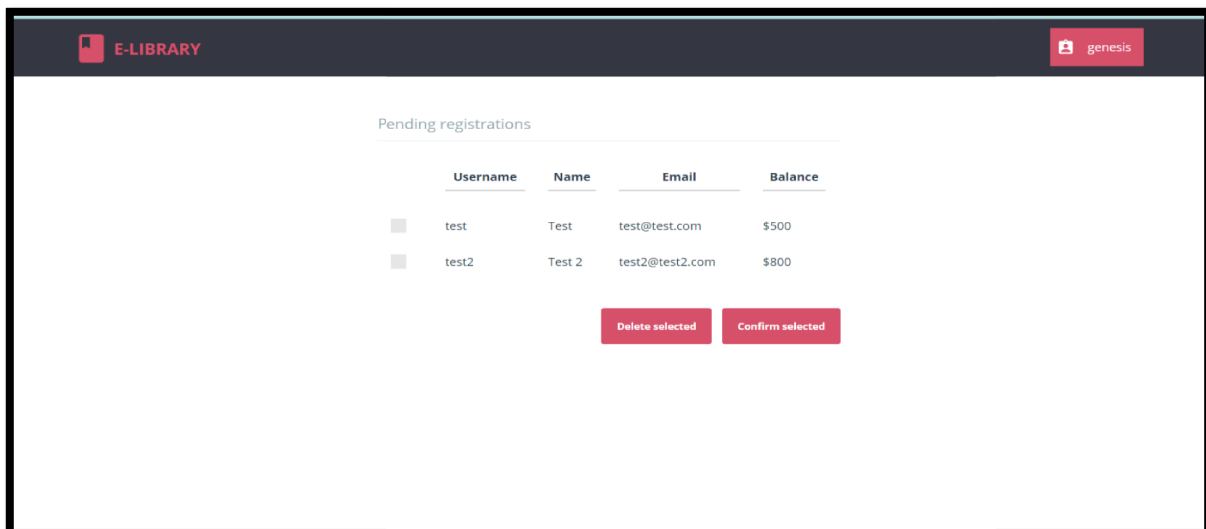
E-LIBRARY

genesis

Pending registrations

| | Username | Name | Email | Balance |
|---|---|---|---|---|
| | test | Test | test@test.com | \$500 |
| | test2 | Test 2 | test2@test2.com | \$800 |

Delete selected

Confirm selected